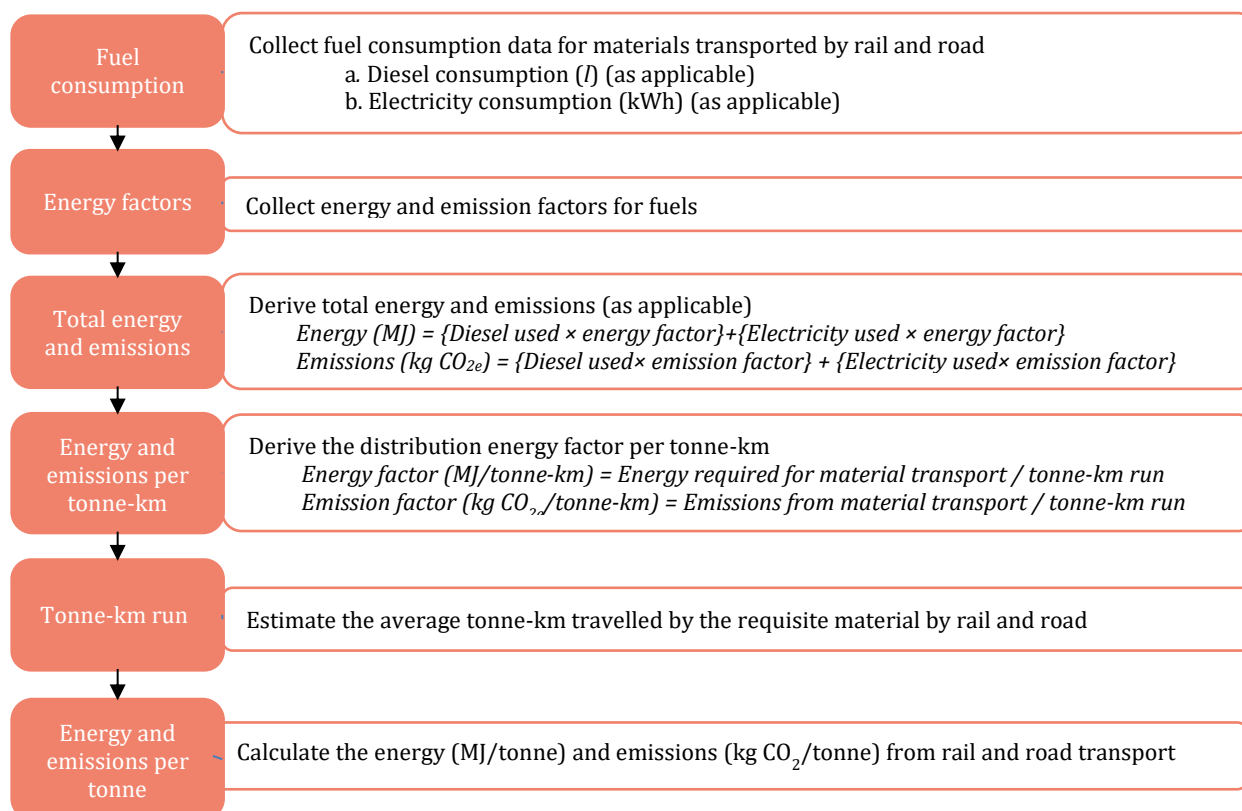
Fuel consumption

Collect fuel consumption data for materials transported by rail and road
a. Diesel consumption (*l*) (as applicable)
b. Electricity consumption (kWh) (as applicable)

Energy factors

Collect energy and emission factors for fuels

Total energy and emissions

Derive total energy and emissions (as applicable)
*Energy (MJ) = {Diesel used × energy factor}+{Electricity used × energy factor}*
*Emissions (kg $CO_{2e}$) = {Diesel used× emission factor} + {Electricity used× emission factor}*

Energy and emissions per tonne-km

Derive the distribution energy factor per tonne-km
*Energy factor (MJ/tonne-km) = Energy required for material transport / tonne-km run*
*Emission factor (kg $CO_{2e}$/tonne-km) = Emissions from material transport / tonne-km run*

Tonne-km run

Estimate the average tonne-km travelled by the requisite material by rail and road

Energy and emissions per tonne

Calculate the energy (MJ/tonne) and emissions (kg $CO_2$/tonne) from rail and road transport